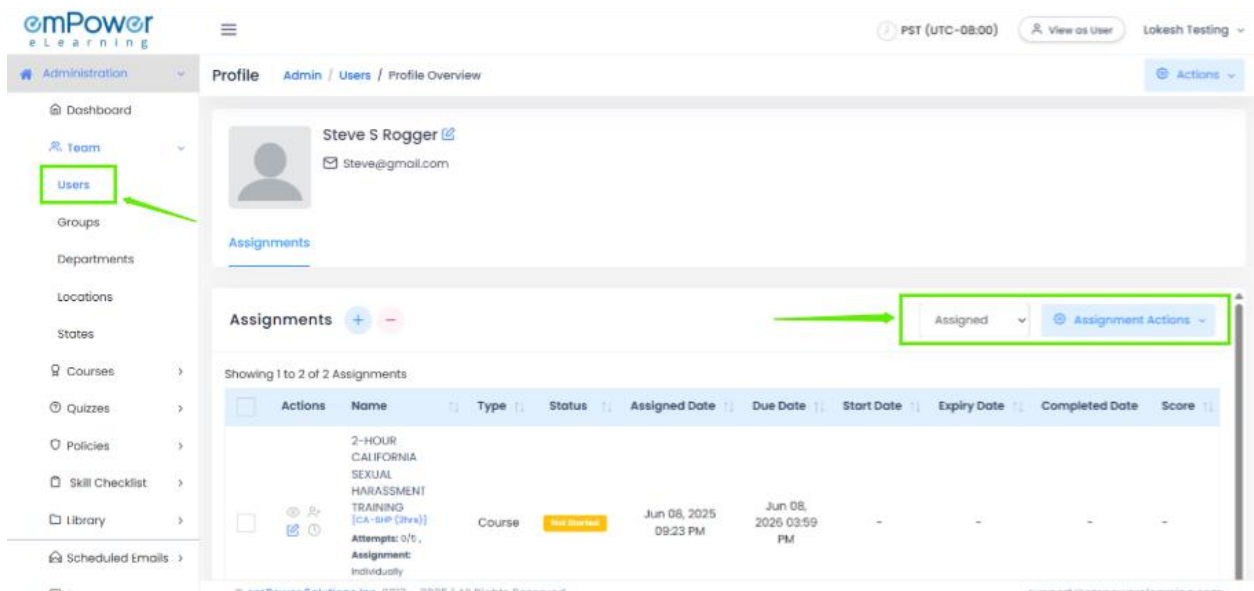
emPower eLearning

PST (UTC-08:00) View as User Lokesh Testing

Administration

Dashboard

Team

Users

Groups

Departments

Locations

States

Courses

Quizzes

Policies

Skill Checklist

Library

Scheduled Emails

Profile Admin / Users / Profile Overview

Actions

Steve S Rogger

Steve@gmail.com

Assignments

Assignments + −

Assigned

Assignment Actions

Showing 1 to 2 of 2 Assignments

| | Actions | Name | Type | Status | Assigned Date | Due Date | Start Date | Expiry Date | Completed Date | Score |
|---|---|---|---|---|---|---|---|---|---|---|
| | | 2-HOUR CALIFORNIA SEXUAL HARASSMENT TRAINING [CA-SHP (2hrs)] Attempts: 0/5 , Assignment: Individually | Course | Not Started | Jun 08, 2025 09:23 PM | Jun 08, 2026 03:59 PM | - | - | - | - |

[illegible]